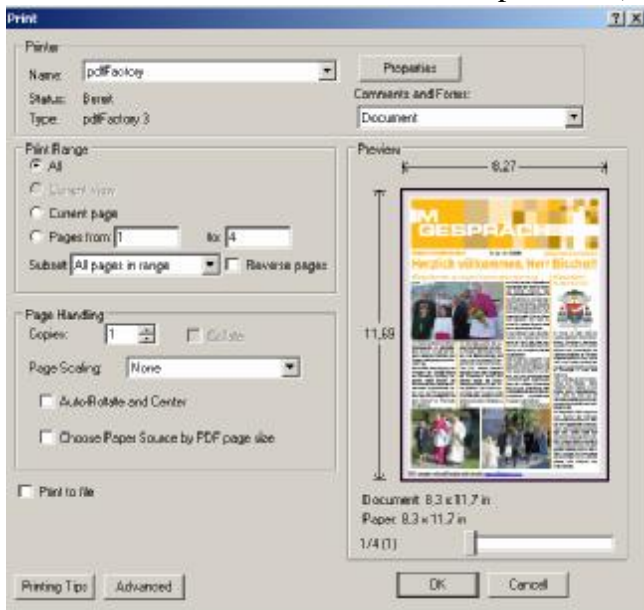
Print

?| X

Printer

Name: pdfFactory

Status: Bereit

Type: pdfFactory 3

Properties

Comments and Forms:

Document

Print Range

All

Current view

Current page

Pages from: 1 to: 4

Subset: All pages in range

Reverse pages

Page Handling

Copies: 1

Collate

Page Scaling: None

Auto-Rotate and Center

Choose Paper Source by PDF page size

Print to file

Preview

8,27

11,69

IM GESPRÄCH

Herzlich willkommen, Herr Bischof!

Document: 8.3 x 11.7 in

Paper: 8.3 x 11.7 in

1/4 (1)

Printing Tips

Advanced

OK

Cancel